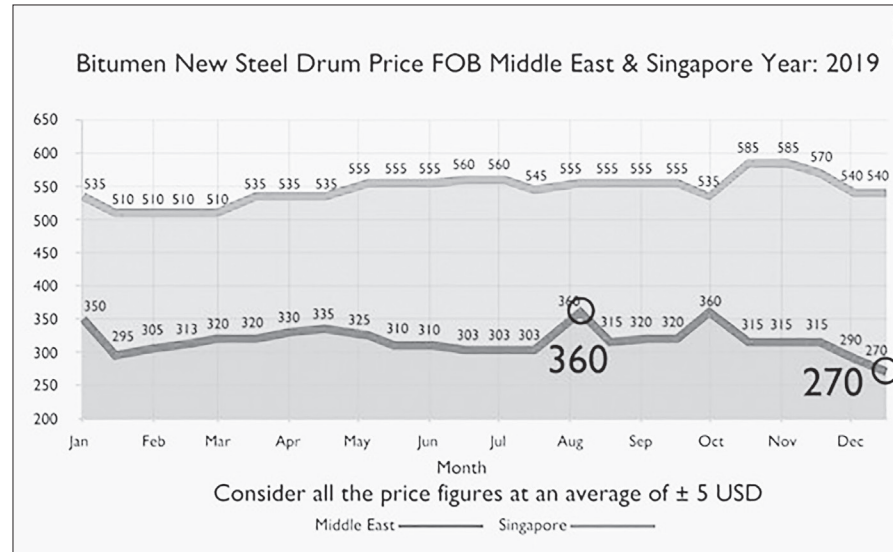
Bitumen New Steel Drum Price FOB Middle East & Singapore Year: 2019

650
600
550
500
450
400
350
300
250
200

535 510 510 510 510 535 535 535 555 555 555 560 560 545 555 555 555 555 535 585 585 570 540 540

350 295 305 313 320 320 330 335 325 310 310 303 303 303 360 315 320 320 360 315 315 315 290 270

360

270

Jan Feb Mar Apr May Jun Jul Aug Sep Oct Nov Dec

Month

Consider all the price figures at an average of ± 5 USD

Middle East Singapore